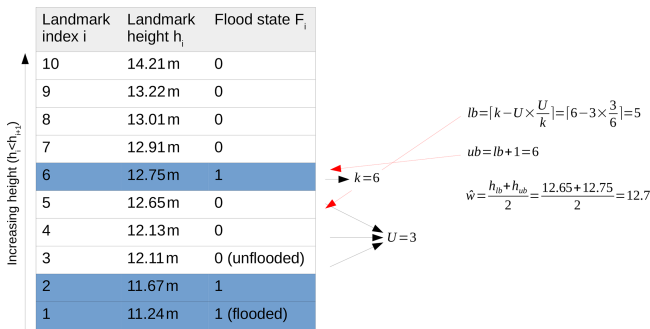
Increasing height ($h_i < h_{i+1}$)

| Landmark index i | Landmark height $h_i$ | Flood state $F_i$ |
|---|---|---|
| 10 | 14.21 m | 0 |
| 9 | 13.22 m | 0 |
| 8 | 13.01 m | 0 |
| 7 | 12.91 m | 0 |
| 6 | 12.75 m | 1 |
| 5 | 12.65 m | 0 |
| 4 | 12.13 m | 0 |
| 3 | 12.11 m | 0 (unflooded) |
| 2 | 11.67 m | 1 |
| 1 | 11.24 m | 1 (flooded) |

$k=6$

$U=3$

$lb=\lceil k-U\times\frac{U}{k}\rceil=\lceil 6-3\times\frac{3}{6}\rceil=5$

$ub=lb+1=6$

$\hat{w}=\frac{h_{lb}+h_{ub}}{2}=\frac{12.65+12.75}{2}=12.7$